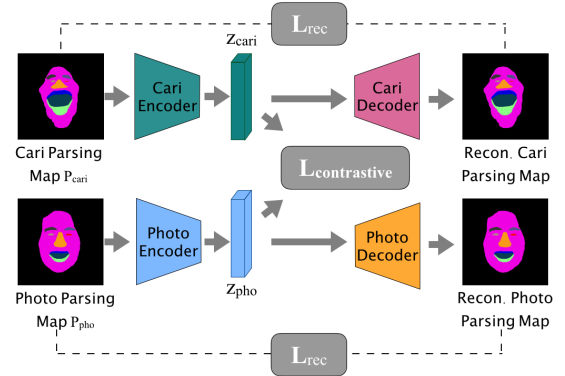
$L_{rec}$

$z_{cari}$

Cari Encoder

Cari Decoder

Cari Parsing Map $P_{cari}$

$L_{contrastive}$

Recon. Cari Parsing Map

Photo Encoder

Photo Decoder

$z_{pho}$

Photo Parsing Map $P_{pho}$

Recon. Photo Parsing Map

$L_{rec}$